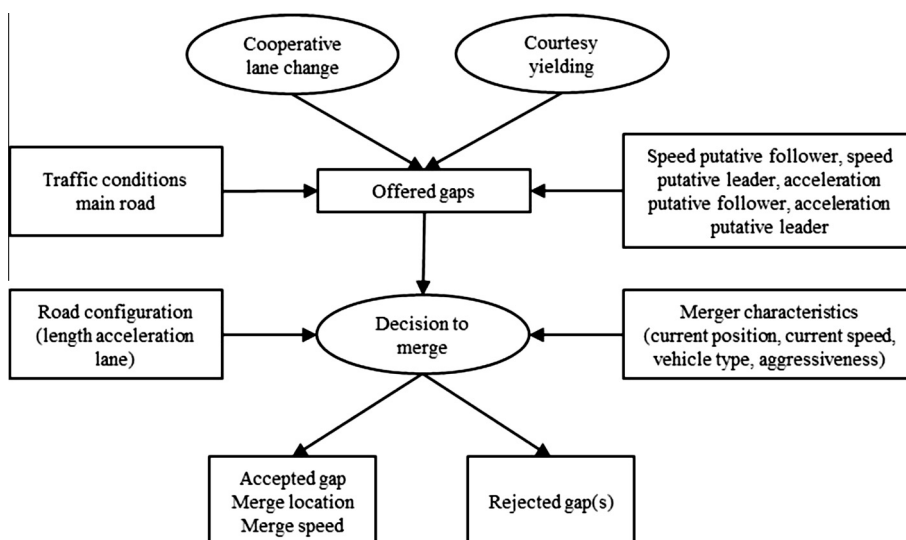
Cooperative lane change

Courtesy yielding

Traffic conditions main road

Offered gaps

Speed putative follower, speed putative leader, acceleration putative follower, acceleration putative leader

Road configuration (length acceleration lane)

Decision to merge

Merger characteristics (current position, current speed, vehicle type, aggressiveness)

Accepted gap Merge location Merge speed

Rejected gap(s)